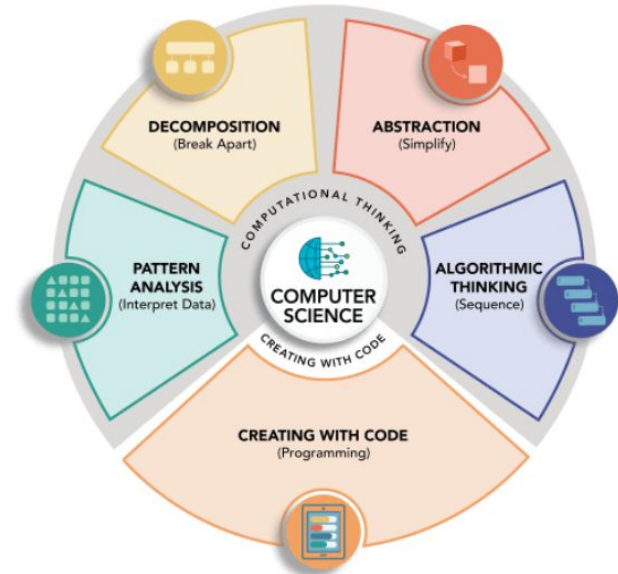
DECOMPOSITION
(Break Apart)

ABSTRACTION
(Simplify)

COMPUTATIONAL THINKING

PATTERN ANALYSIS
(Interpret Data)

COMPUTER SCIENCE

ALGORITHMIC THINKING
(Sequence)

CREATING WITH CODE

CREATING WITH CODE
(Programming)